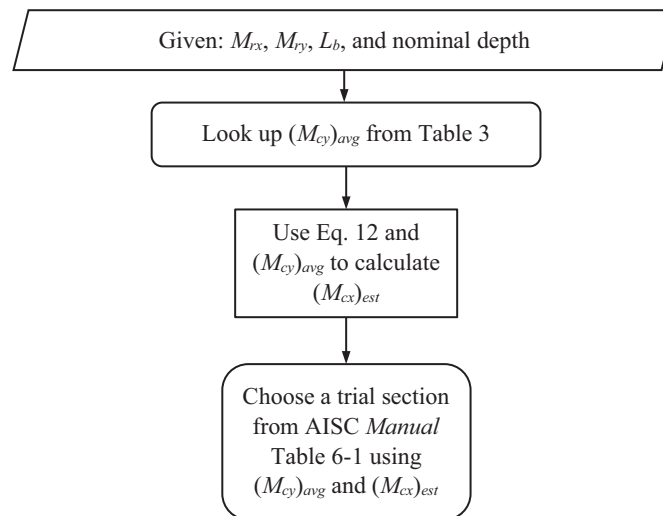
Given: $M_{rx}$, $M_{ry}$, $L_b$, and nominal depth

Look up $(M_{cy})_{avg}$ from Table 3

Use Eq. 12 and $(M_{cy})_{avg}$ to calculate $(M_{cx})_{est}$

Choose a trial section from AISC *Manual* Table 6-1 using $(M_{cy})_{avg}$ and $(M_{cx})_{est}$